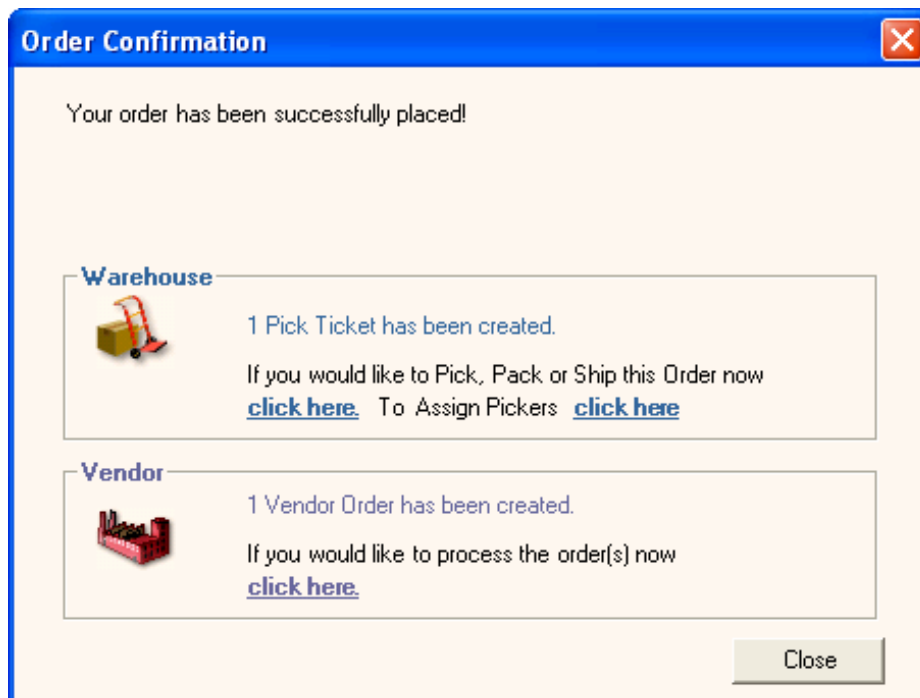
Order Confirmation

Your order has been successfully placed!

Warehouse

1 Pick Ticket has been created.

If you would like to Pick, Pack or Ship this Order now click here. To Assign Pickers click here

Vendor

1 Vendor Order has been created.

If you would like to process the order(s) now click here.

Close